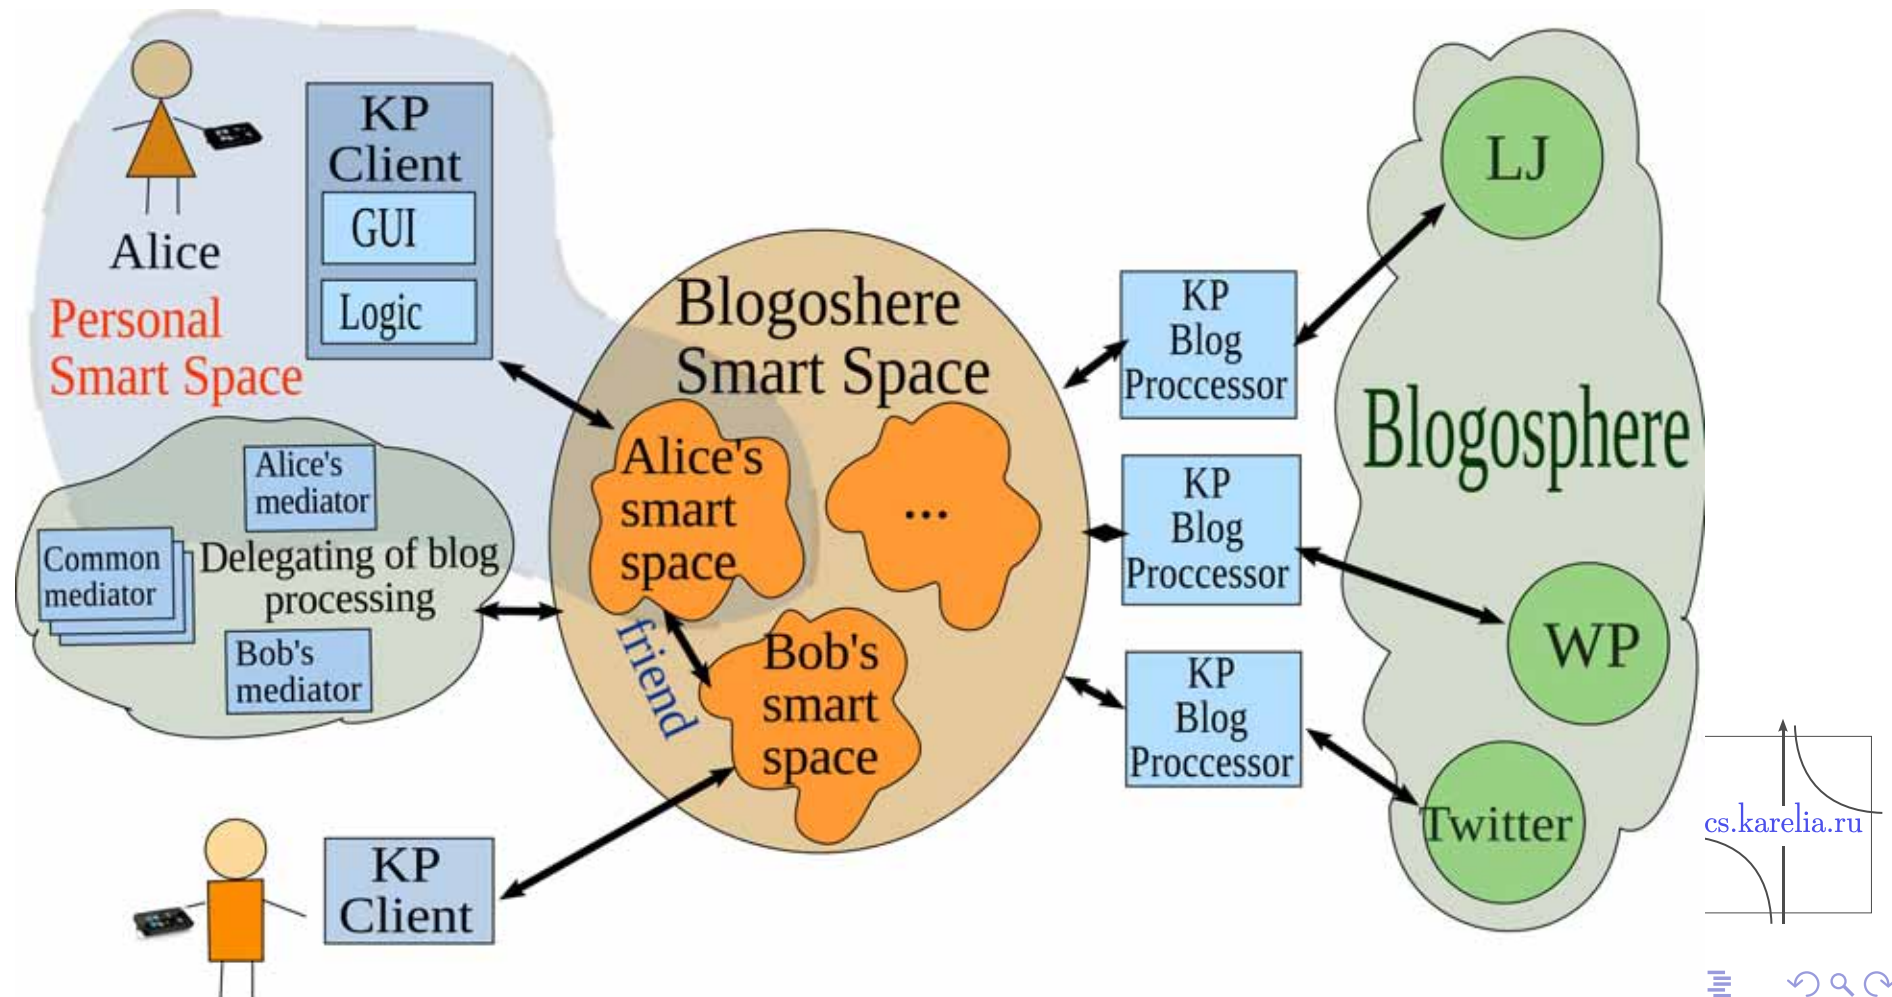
Alice

Personal Smart Space

KP Client

GUI

Logic

Alice's mediator

Common mediator

Delegating of blog processing

Bob's mediator

KP Client

Blogoshere Smart Space

Alice's smart space

...

friend

Bob's smart space

KP Blog Proccessor

KP Blog Proccessor

KP Blog Proccessor

Blogosphere

LJ

WP

Twitter

cs.karelia.ru